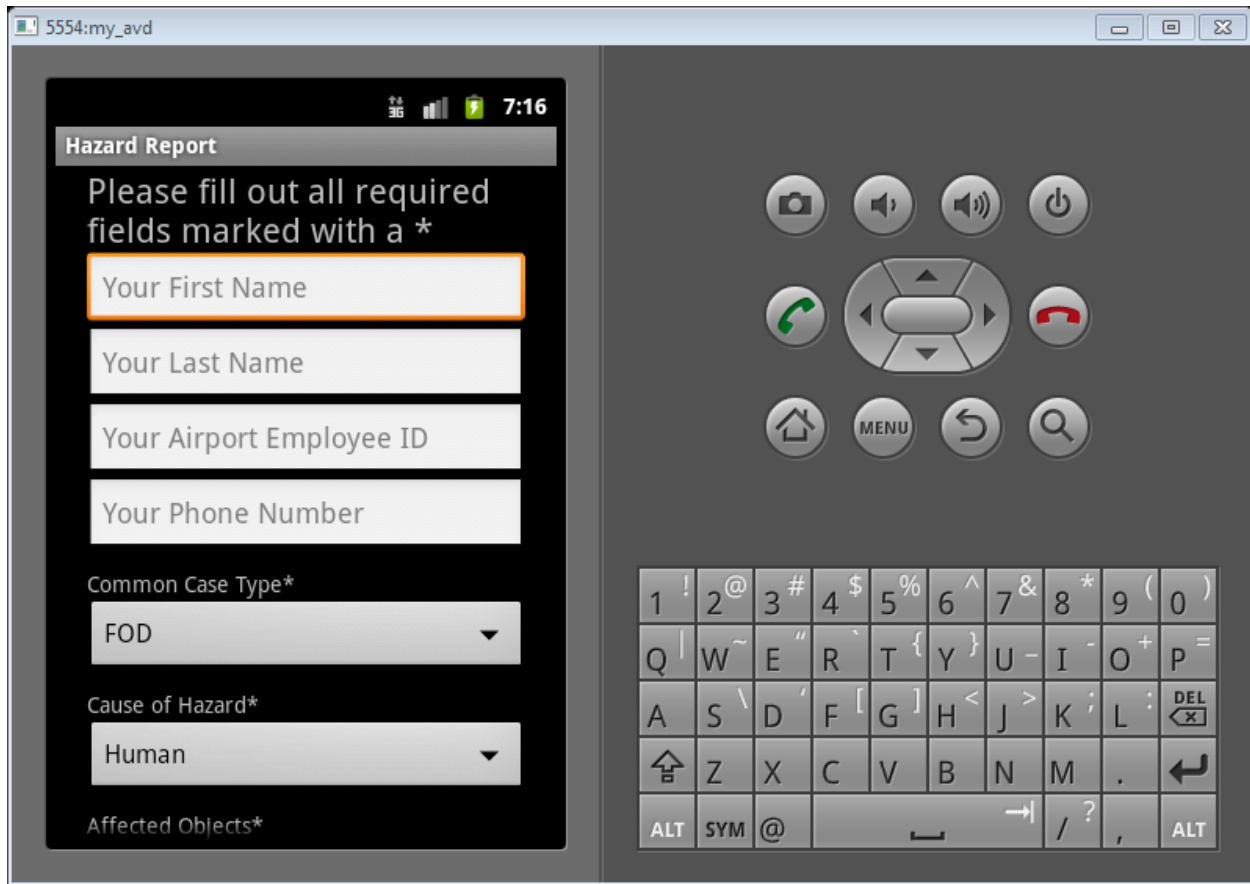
5554:my_avd

3G 7:16

Hazard Report

Please fill out all required fields marked with a *

Your First Name

Your Last Name

Your Airport Employee ID

Your Phone Number

Common Case Type*

FOD

Cause of Hazard*

Human

Affected Objects*

MENU

| 1 ! | 2 @ | 3 # | 4 $ | 5 % | 6 ^ | 7 & | 8 * | 9 ( | 0 ) |
|---|---|---|---|---|---|---|---|---|---|
| Q \| | W ~ | E " | R ` | T { | Y } | U _ | I - | O + | P = |
| A | S \ | D ' | F [ | G ] | H < | J > | K ; | L : | DEL |
| ⇧ | Z | X | C | V | B | N | M | . | ↵ |
| ALT | SYM | @ | | | | →\| | / ? | , | ALT |